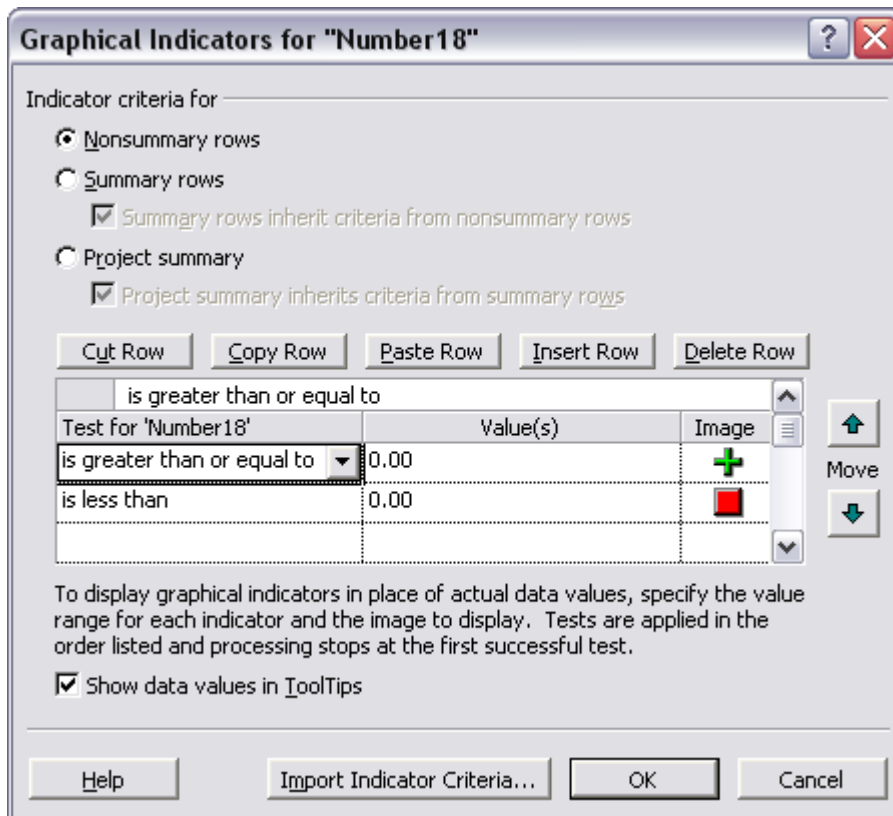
Graphical Indicators for "Number18"

Indicator criteria for

Nonsummary rows

Summary rows

Summary rows inherit criteria from nonsummary rows

Project summary

Project summary inherits criteria from summary rows

Cut Row | Copy Row | Paste Row | Insert Row | Delete Row

is greater than or equal to

| Test for 'Number18' | Value(s) | Image |
|---|---|---|
| is greater than or equal to | 0.00 | |
| is less than | 0.00 | |
| | | |

Move

To display graphical indicators in place of actual data values, specify the value range for each indicator and the image to display. Tests are applied in the order listed and processing stops at the first successful test.

Show data values in ToolTips

Help | Import Indicator Criteria... | OK | Cancel